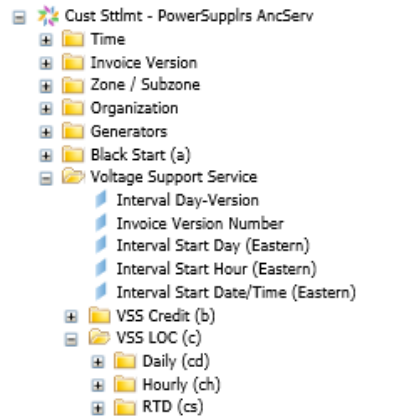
Cust Sttlmt - PowerSupplrs AncServ
Time
Invoice Version
Zone / Subzone
Organization
Generators
Black Start (a)
Voltage Support Service
Interval Day-Version
Invoice Version Number
Interval Start Day (Eastern)
Interval Start Hour (Eastern)
Interval Start Date/Time (Eastern)
VSS Credit (b)
VSS LOC (c)
Daily (cd)
Hourly (ch)
RTD (cs)